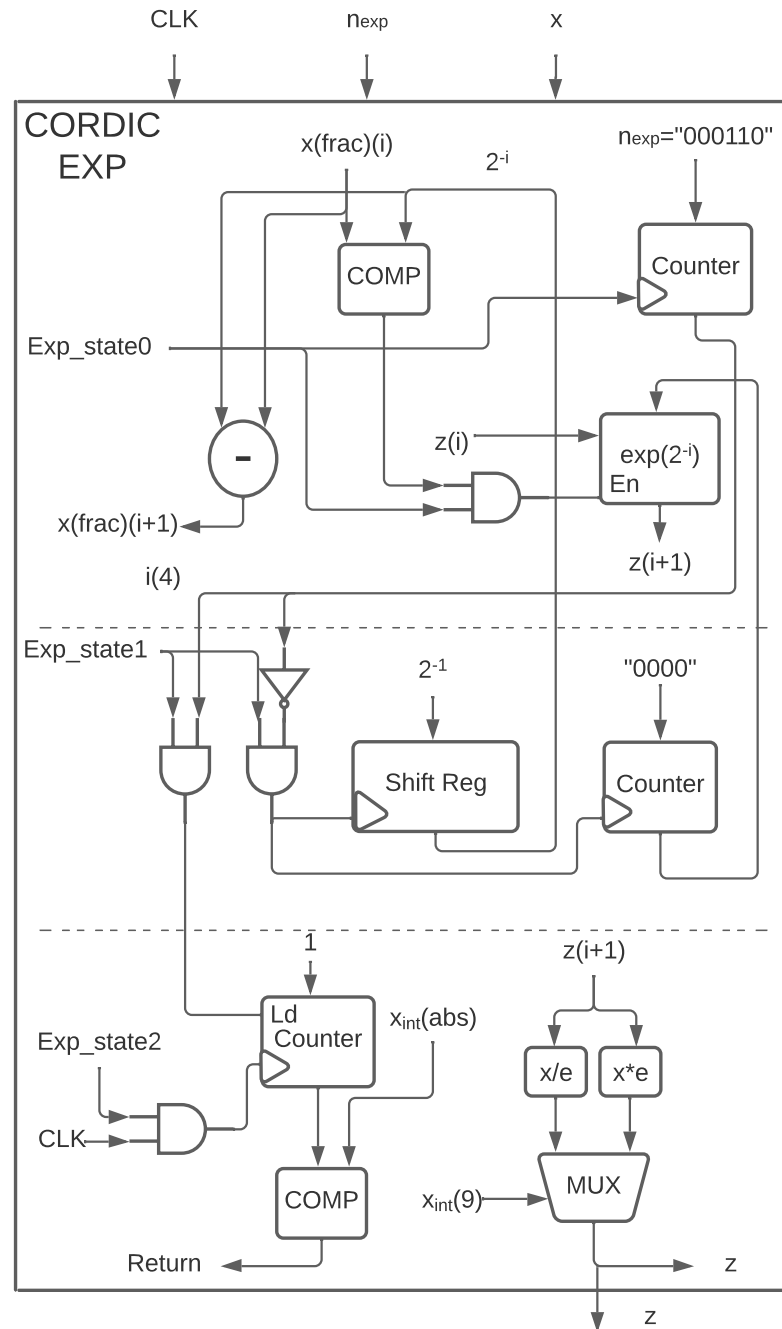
CLK
$n_{exp}$
x

CORDIC EXP

x(frac)(i)
$2^{-i}$
$n_{exp}$="000110"

COMP
Counter

Exp_state0

-

z(i)
$exp(2^{-i})$
En

x(frac)(i+1)
z(i+1)

i(4)

Exp_state1
$2^{-1}$
"0000"

Shift Reg
Counter

1
z(i+1)

Ld
Counter
$x_{int}$(abs)

Exp_state2

x/e
x*e

CLK

COMP
$x_{int}$(9)
MUX

Return
z
z